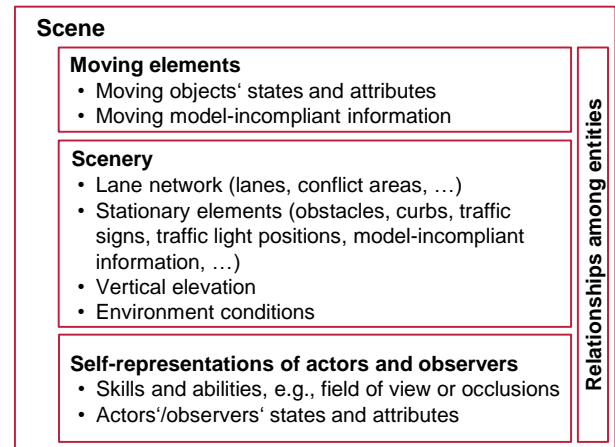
Scene

Moving elements
• Moving objects‘ states and attributes
• Moving model-incompliant information

Scenery
• Lane network (lanes, conflict areas, …)
• Stationary elements (obstacles, curbs, traffic signs, traffic light positions, model-incompliant information, …)
• Vertical elevation
• Environment conditions

Self-representations of actors and observers
• Skills and abilities, e.g., field of view or occlusions
• Actors‘/observers‘ states and attributes

Relationships among entities